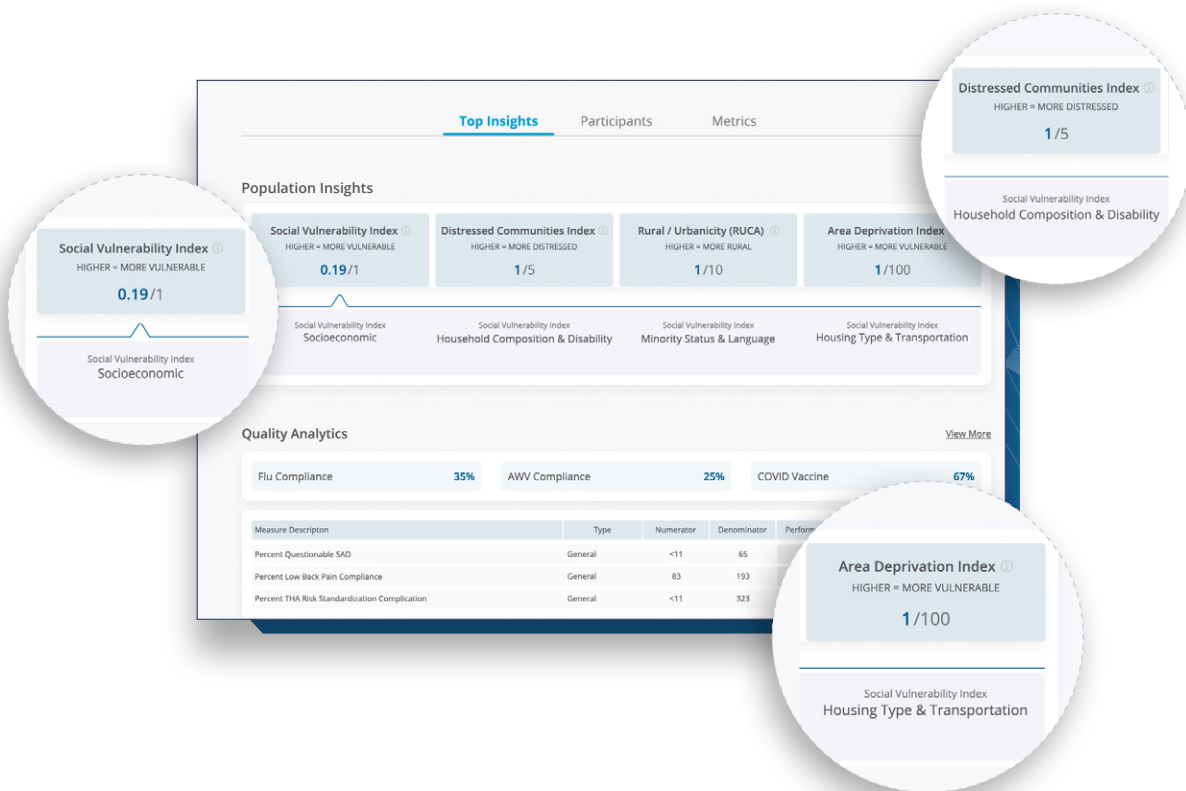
Top Insights Participants Metrics

Population Insights

Social Vulnerability Index
HIGHER = MORE VULNERABLE
0.19/1

Distressed Communities Index
HIGHER = MORE DISTRESSED
1/5

Rural / Urbanicity (RUCA)
HIGHER = MORE RURAL
1/10

Area Deprivation Index
HIGHER = MORE VULNERABLE
1/100

Social Vulnerability Index
Socioeconomic

Social Vulnerability Index
Household Composition & Disability

Social Vulnerability Index
Minority Status & Language

Social Vulnerability Index
Housing Type & Transportation

Quality Analytics
View More

Flu Compliance 35%
AWV Compliance 25%
COVID Vaccine 67%

| Measure Descripton | Type | Numerator | Denominator | Perform |
|---|---|---|---|---|
| Percent Questionable SAD | General | <11 | 65 | |
| Percent Low Back Pain Compliance | General | 83 | 193 | |
| Percent THA Risk Standardization Complication | General | <11 | 323 | |

Social Vulnerability Index
HIGHER = MORE VULNERABLE
0.19/1

Social Vulnerability Index
Socioeconomic

Distressed Communities Index
HIGHER = MORE DISTRESSED
1/5

Social Vulnerability Index
Household Composition & Disability

Area Deprivation Index
HIGHER = MORE VULNERABLE
1/100

Social Vulnerability Index
Housing Type & Transportation